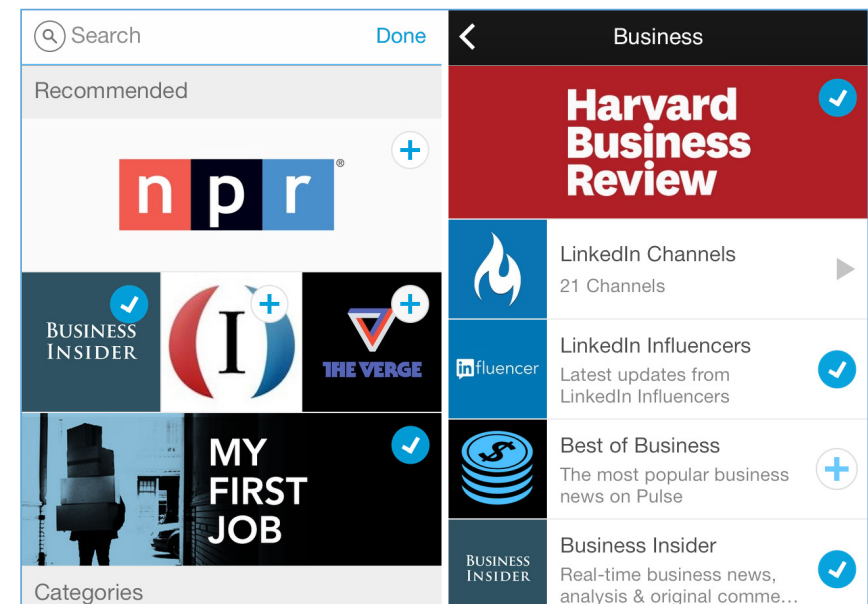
Search Done

Recommended

npr

BUSINESS INSIDER

I

THE VERGE

MY FIRST JOB

Categories

Business

Harvard Business Review

LinkedIn Channels
21 Channels

in fluencer

LinkedIn Influencers
Latest updates from LinkedIn Influencers

Best of Business
The most popular business news on Pulse

BUSINESS INSIDER

Business Insider
Real-time business news, analysis & original comme...